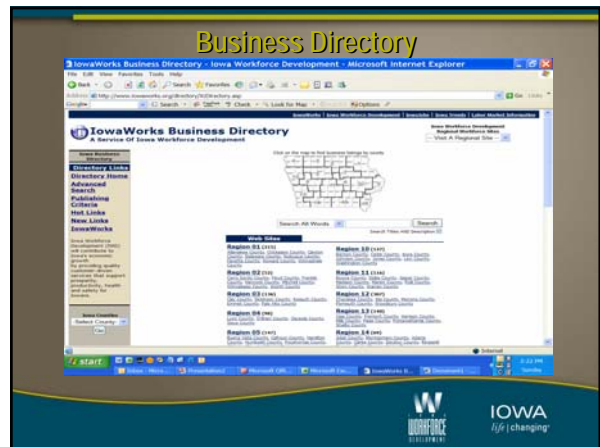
Business Directory

IowaWorks Business Directory - Iowa Workforce Development - Microsoft Internet Explorer

File Edit View Favorites Tools Help

Back Search Favorites

Address http://www.iowaworks.org/directory/IUDirectory.asp

Google Search Check Look for Map Options

Go Links

IowaWorks | Iowa Workforce Development | Iowajobs | Iowa Trends | Labor Market Information

IowaWorks Business Directory

A Service Of Iowa Workforce Development

Iowa Workforce Development Regional Workforce Sites

-- Visit A Regional Site --

Iowa Business Directory

Directory Links

Directory Home

Advanced Search

Publishing Criteria

Hot Links

New Links

IowaWorks

Click on the map to find business listings by county

Search All Words

Search

Search Titles And Description

Web Sites

Region 01

Region 02

Region 03

Region 04

Region 05

Region 10

Region 11

Region 12

Region 13

Region 14

Iowa Counties

Select County

Go

Internet

start

IOWA

life | changing